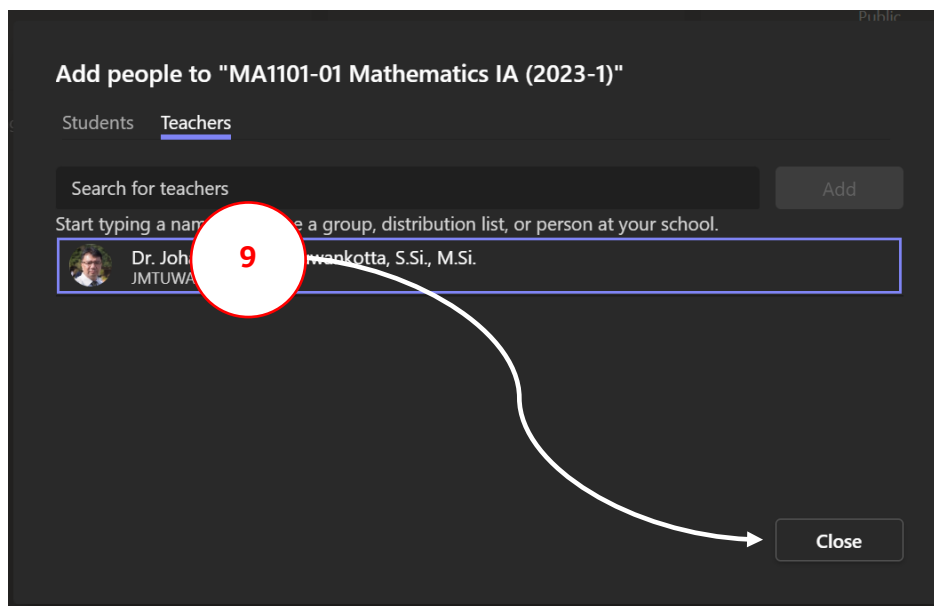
Public

Add people to "MA1101-01 Mathematics IA (2023-1)"

Students Teachers

Search for teachers

Add

Start typing a nam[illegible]e a group, distribution list, or person at your school.

Dr. Joh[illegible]wankotta, S.Si., M.Si.
JMTUWA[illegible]

9

Close